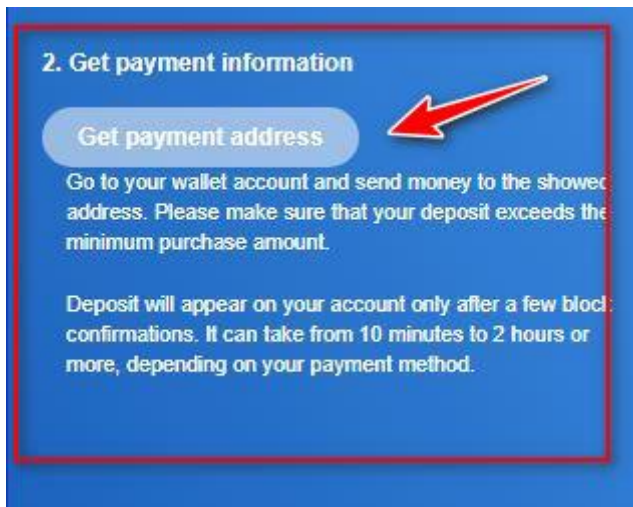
2. Get payment information

Get payment address

Go to your wallet account and send money to the showed address. Please make sure that your deposit exceeds the minimum purchase amount.

Deposit will appear on your account only after a few block confirmations. It can take from 10 minutes to 2 hours or more, depending on your payment method.